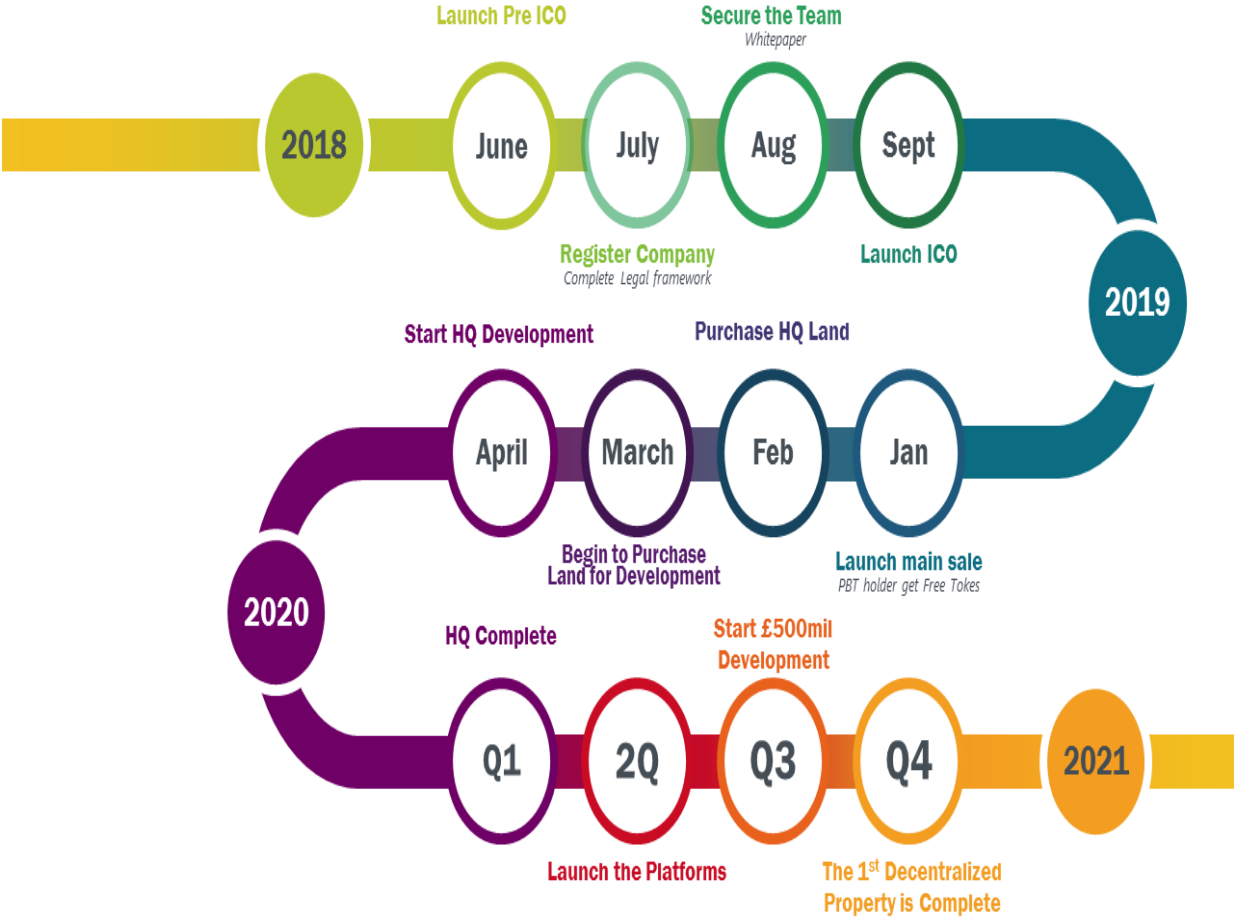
Launch Pre ICO

Secure the Team
Whitepaper

2018

June

July

Aug

Sept

Register Company
Complete Legal framework

Launch ICO

2019

Start HQ Development

Purchase HQ Land

April

March

Feb

Jan

Begin to Purchase Land for Development

Launch main sale
PBT holder get Free Tokes

2020

HQ Complete

Start £500mil Development

Q1

2Q

Q3

Q4

2021

Launch the Platforms

The 1$^{st}$ Decentralized Property is Complete